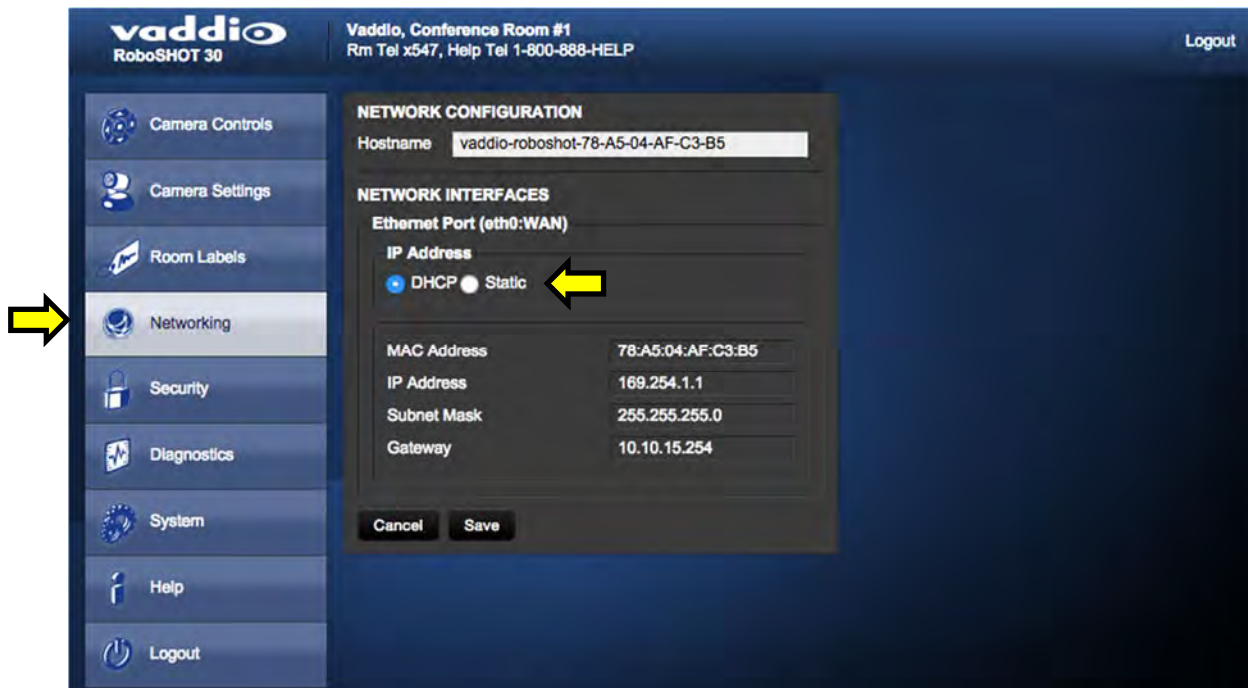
vaddio
RoboSHOT 30

Vaddio, Conference Room #1
Rm Tel x547, Help Tel 1-800-888-HELP

Logout

Camera Controls
Camera Settings
Room Labels
Networking
Security
Diagnostics
System
Help
Logout

NETWORK CONFIGURATION
Hostname vaddio-roboshot-78-A5-04-AF-C3-B5

NETWORK INTERFACES
Ethernet Port (eth0:WAN)
IP Address
DHCP Static

| | |
|---|---|
| MAC Address | 78:A5:04:AF:C3:B5 |
| IP Address | 169.254.1.1 |
| Subnet Mask | 255.255.255.0 |
| Gateway | 10.10.15.254 |

Cancel Save